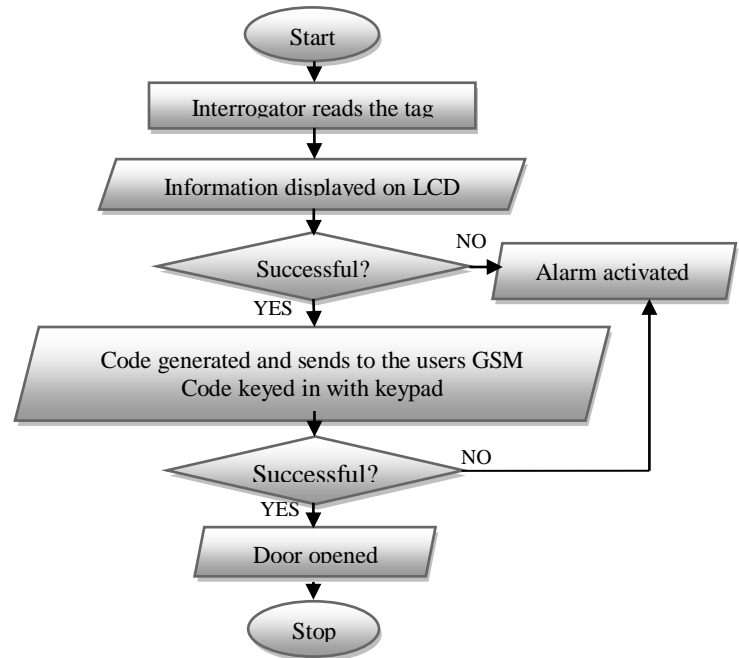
Start

Interrogator reads the tag

Information displayed on LCD

Successful?

NO

Alarm activated

YES

Code generated and sends to the users GSM
Code keyed in with keypad

Successful?

NO

YES

Door opened

Stop